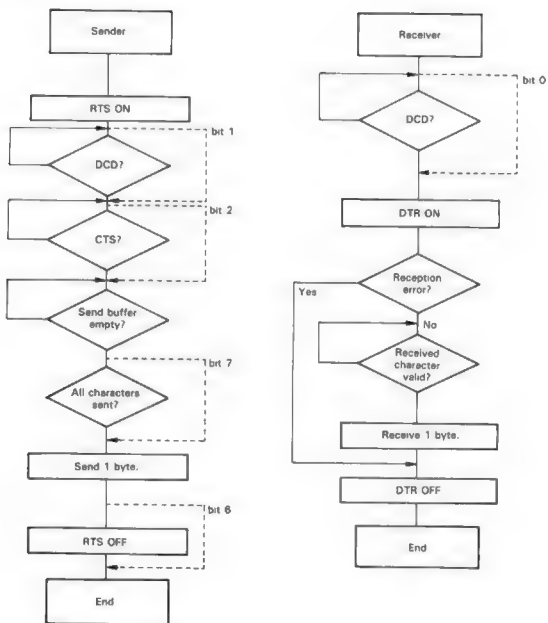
Sender

RTS ON

bit 1

DCD?

bit 2

CTS?

Send buffer empty?

bit 7

All characters sent?

Send 1 byte.

bit 6

RTS OFF

End

Receiver

bit 0

DCD?

DTR ON

Reception error?

Yes

No

Received character valid?

Receive 1 byte.

DTR OFF

End